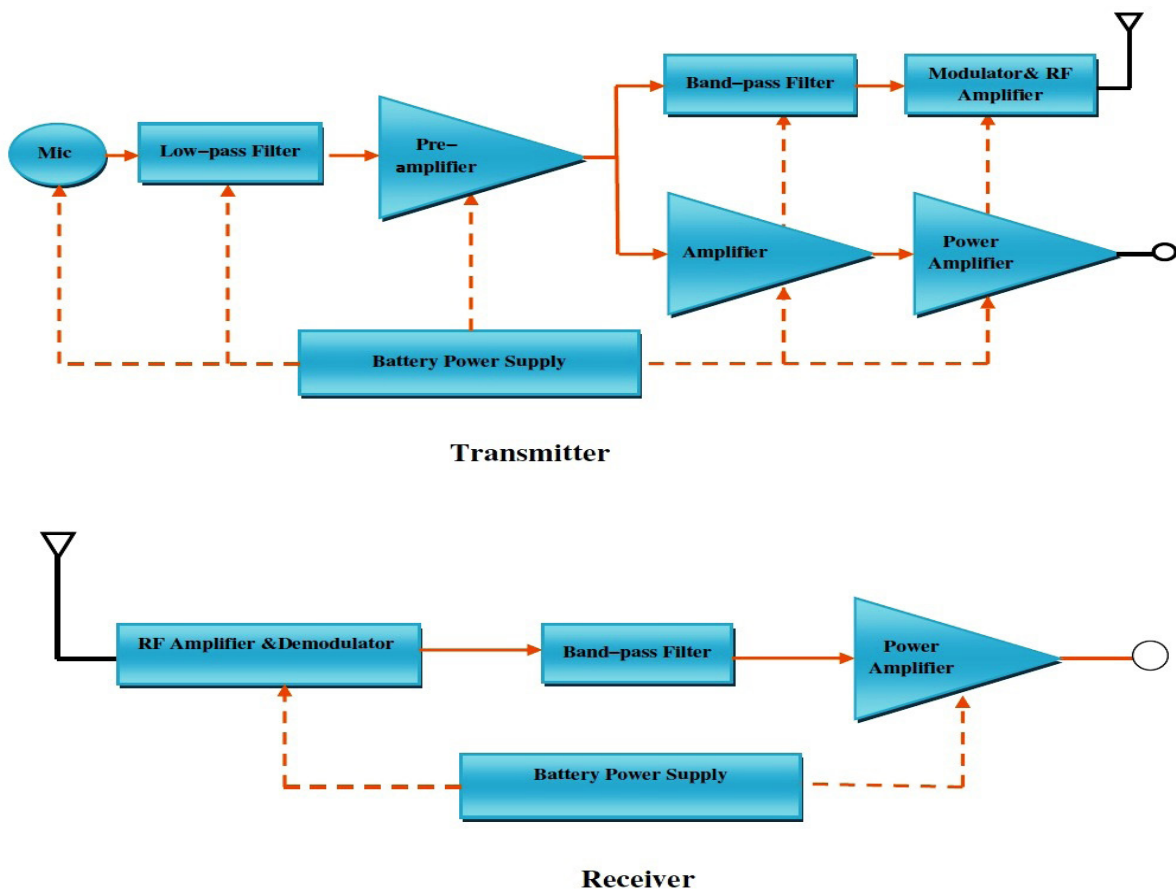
Band–pass Filter

Modulator& RF Amplifier

Mic

Low–pass Filter

Pre–amplifier

Amplifier

Power Amplifier

Battery Power Supply

Transmitter

RF Amplifier &Demodulator

Band–pass Filter

Power Amplifier

Battery Power Supply

Receiver